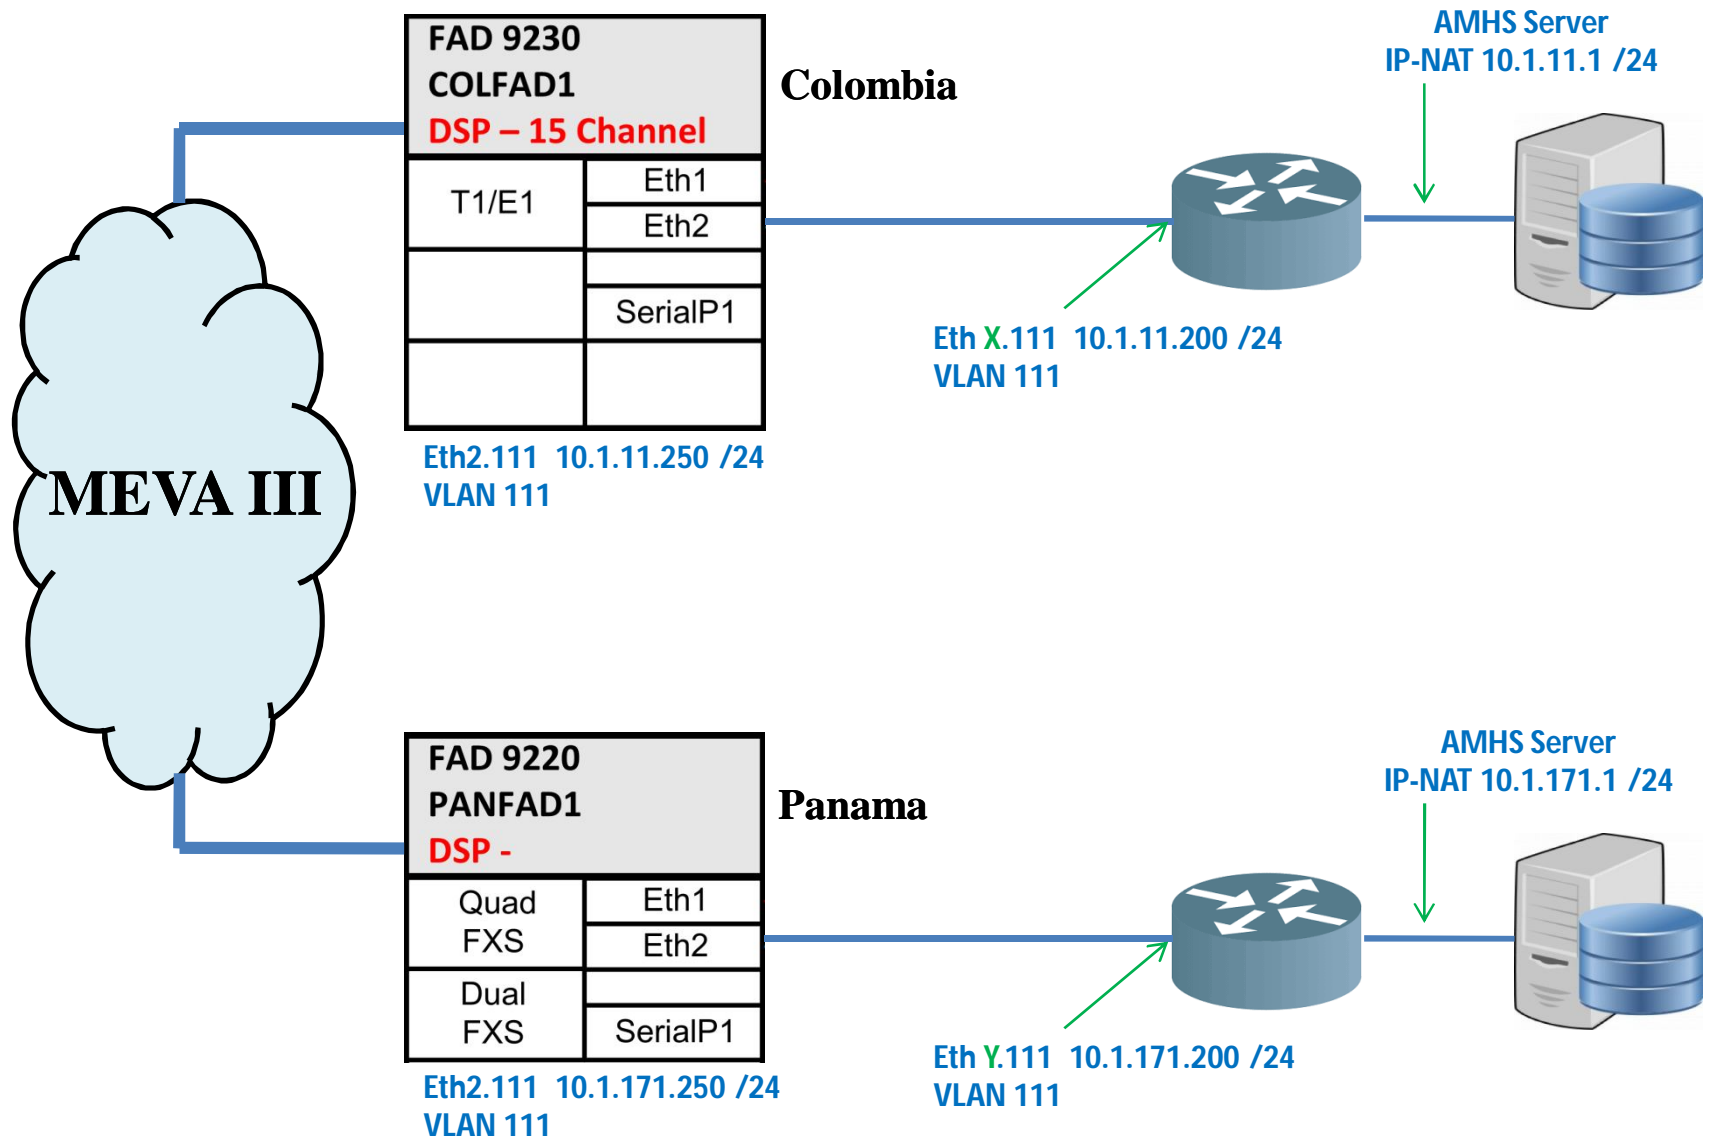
FAD 9230
COLFAD1
DSP – 15 Channel

| T1/E1 | Eth1 |
|---|---|
| | Eth2 |
| | |
| | SerialP1 |
| | |

Colombia

AMHS Server
IP-NAT 10.1.11.1 /24

Eth X.111 10.1.11.200 /24
VLAN 111

Eth2.111 10.1.11.250 /24
VLAN 111

MEVA III

FAD 9220
PANFAD1
DSP -

| Quad FXS | Eth1 |
|---|---|
| | Eth2 |
| Dual FXS | |
| | SerialP1 |

Panama

AMHS Server
IP-NAT 10.1.171.1 /24

Eth Y.111 10.1.171.200 /24
VLAN 111

Eth2.111 10.1.171.250 /24
VLAN 111